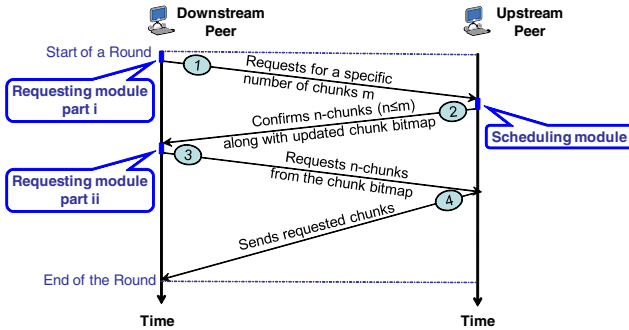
Downstream Peer

Upstream Peer

Start of a Round

Requesting module part i

1

Requests for a specific number of chunks m

2

Confirms n-chunks (n≤m) along with updated chunk bitmap

Scheduling module

Requesting module part ii

3

Requests n-chunks from the chunk bitmap

4

Sends requested chunks

End of the Round

Time

Time